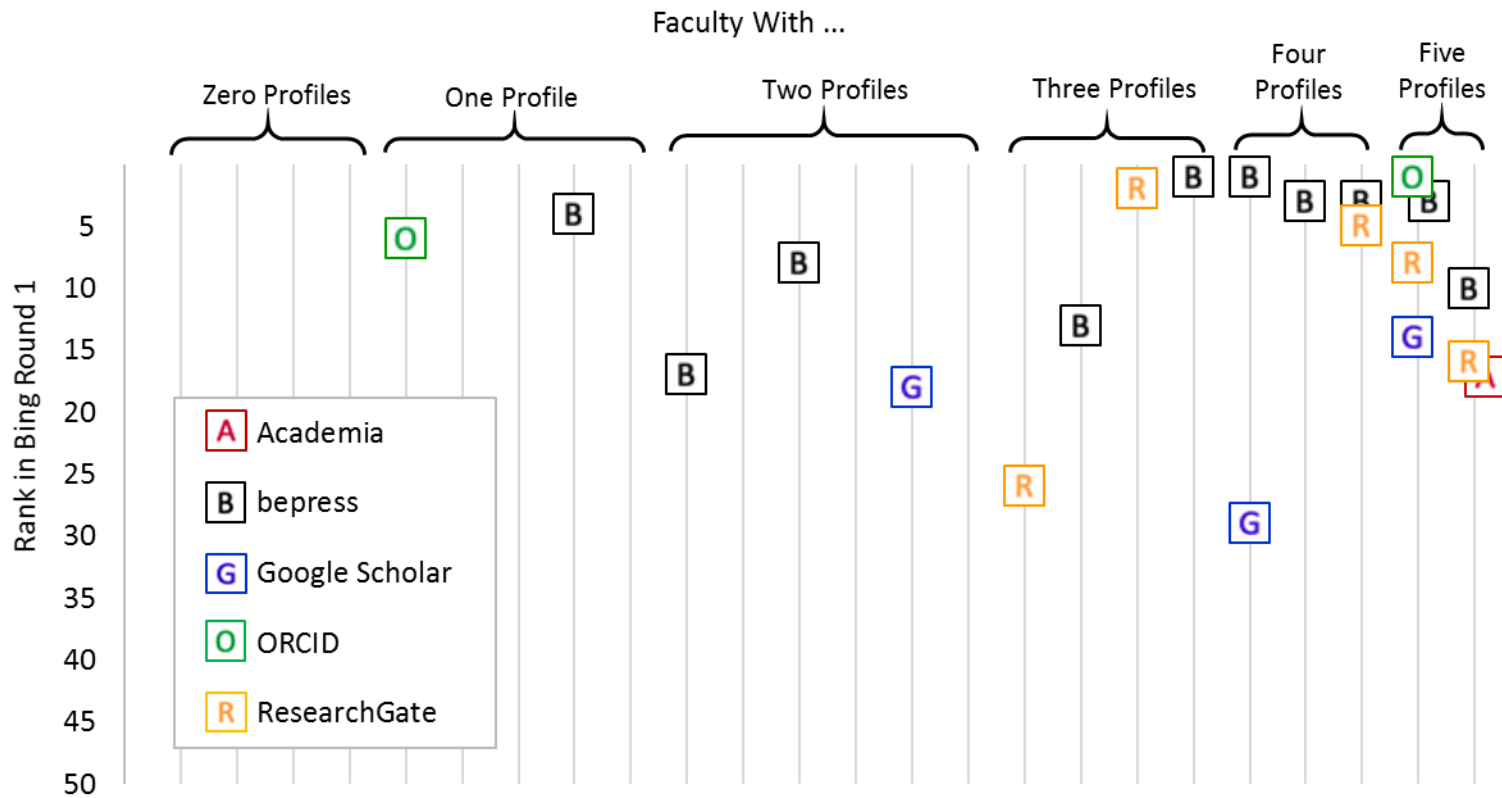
Faculty With ...

Zero Profiles

One Profile

Two Profiles

Three Profiles

Four Profiles

Five Profiles

Rank in Bing Round 1

5
10
15
20
25
30
35
40
45
50

O B B B G B R B R B B B B B R R O B R B G R A B R G

A Academia
B bepress
G Google Scholar
O ORCID
R ResearchGate